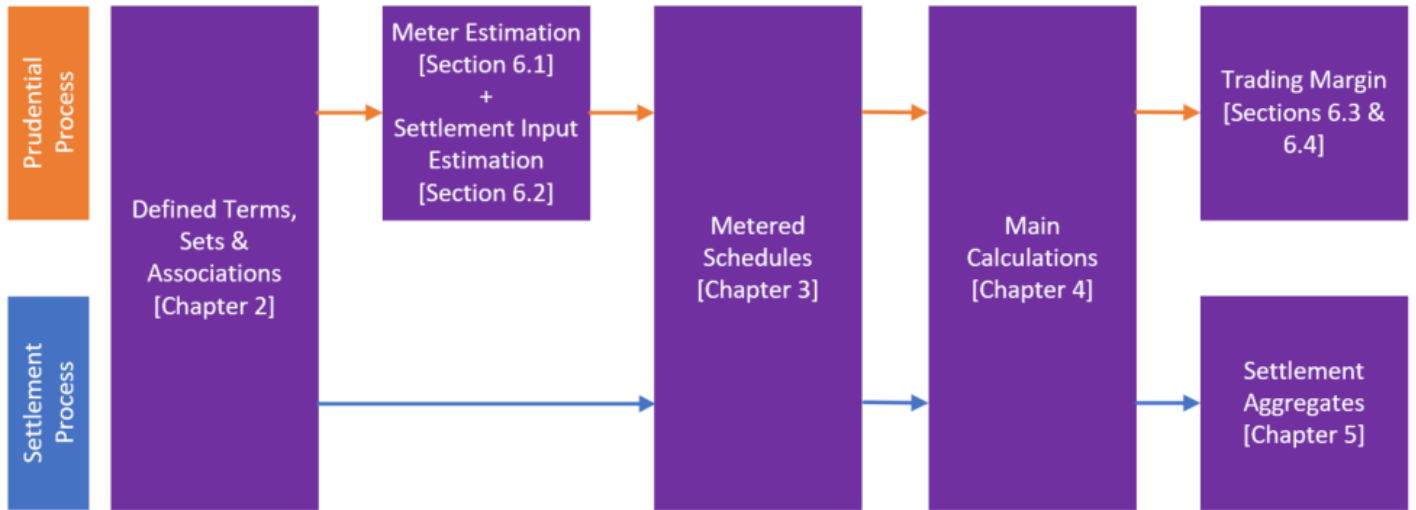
Prudential Process

Settlement Process

Defined Terms, Sets & Associations [Chapter 2]

Meter Estimation [Section 6.1] + Settlement Input Estimation [Section 6.2]

Metered Schedules [Chapter 3]

Main Calculations [Chapter 4]

Trading Margin [Sections 6.3 & 6.4]

Settlement Aggregates [Chapter 5]